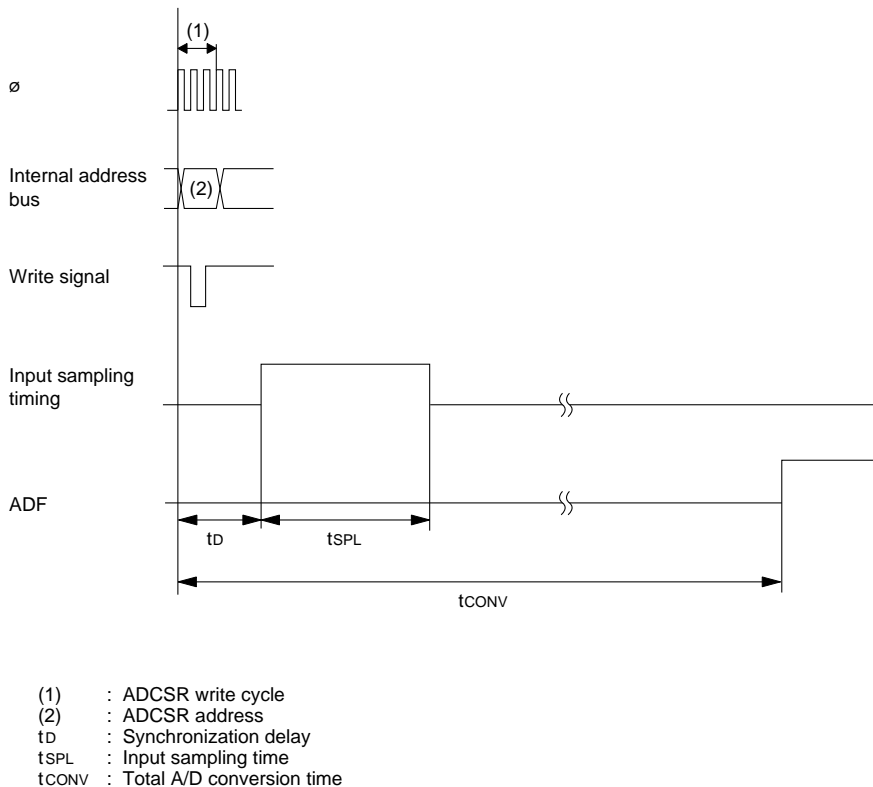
(1)

ø

Internal address bus

(2)

Write signal

Input sampling timing

ADF

$t_D$

$t_{SPL}$

$t_{CONV}$

(1) : ADCSR write cycle
(2) : ADCSR address
$t_D$ : Synchronization delay
$t_{SPL}$ : Input sampling time
$t_{CONV}$ : Total A/D conversion time